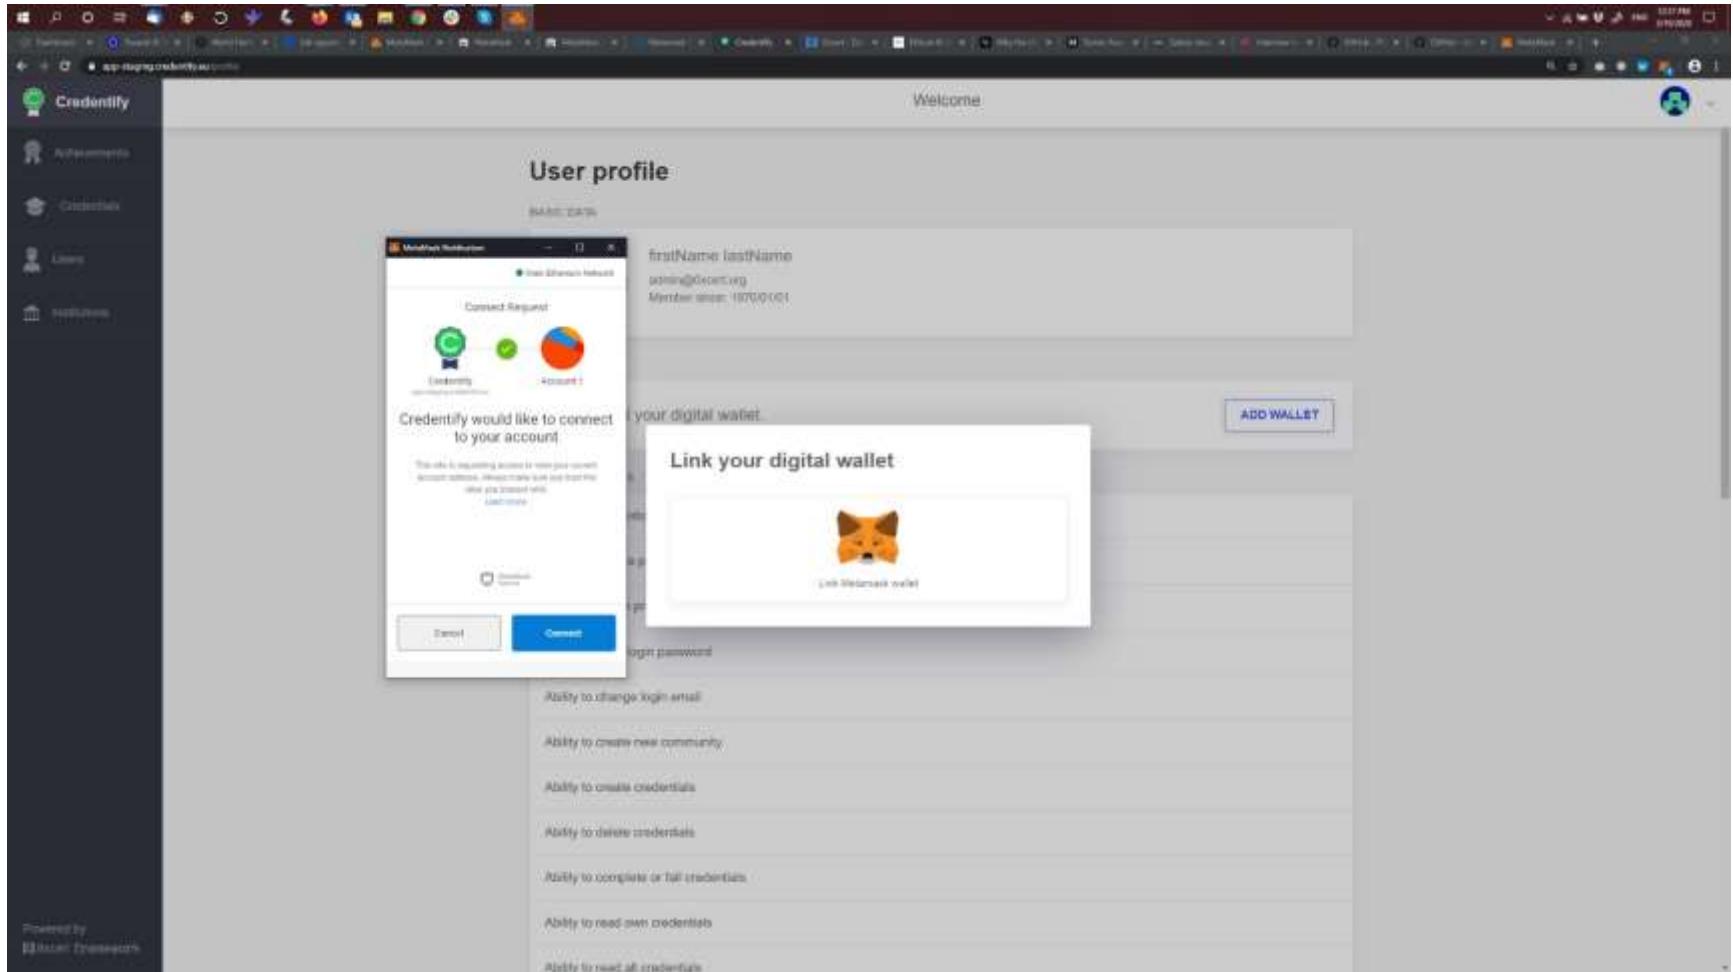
app-staging.credentify.eu/profile

Credentify

Achievements

Credentials

Users

Institutions

Welcome

User profile

BASIC DATA

firstName lastName

admin@0xcert.org

Member since: 1970.01.01

MetaMask Notification

Main Ethereum Network

Connect Request

Credentify

Account 1

Credentify would like to connect to your account

This site is requesting access to view your current account address. Always make sure you trust the sites you interact with.

Learn more

Cancel

Connect

your digital wallet

ADD WALLET

Link your digital wallet

Link Metamask wallet

login password

Ability to change login email

Ability to create new community

Ability to create credentials

Ability to delete credentials

Ability to complete or fail credentials

Ability to read own credentials

Ability to read all credentials

Powered by

0xcert Framework